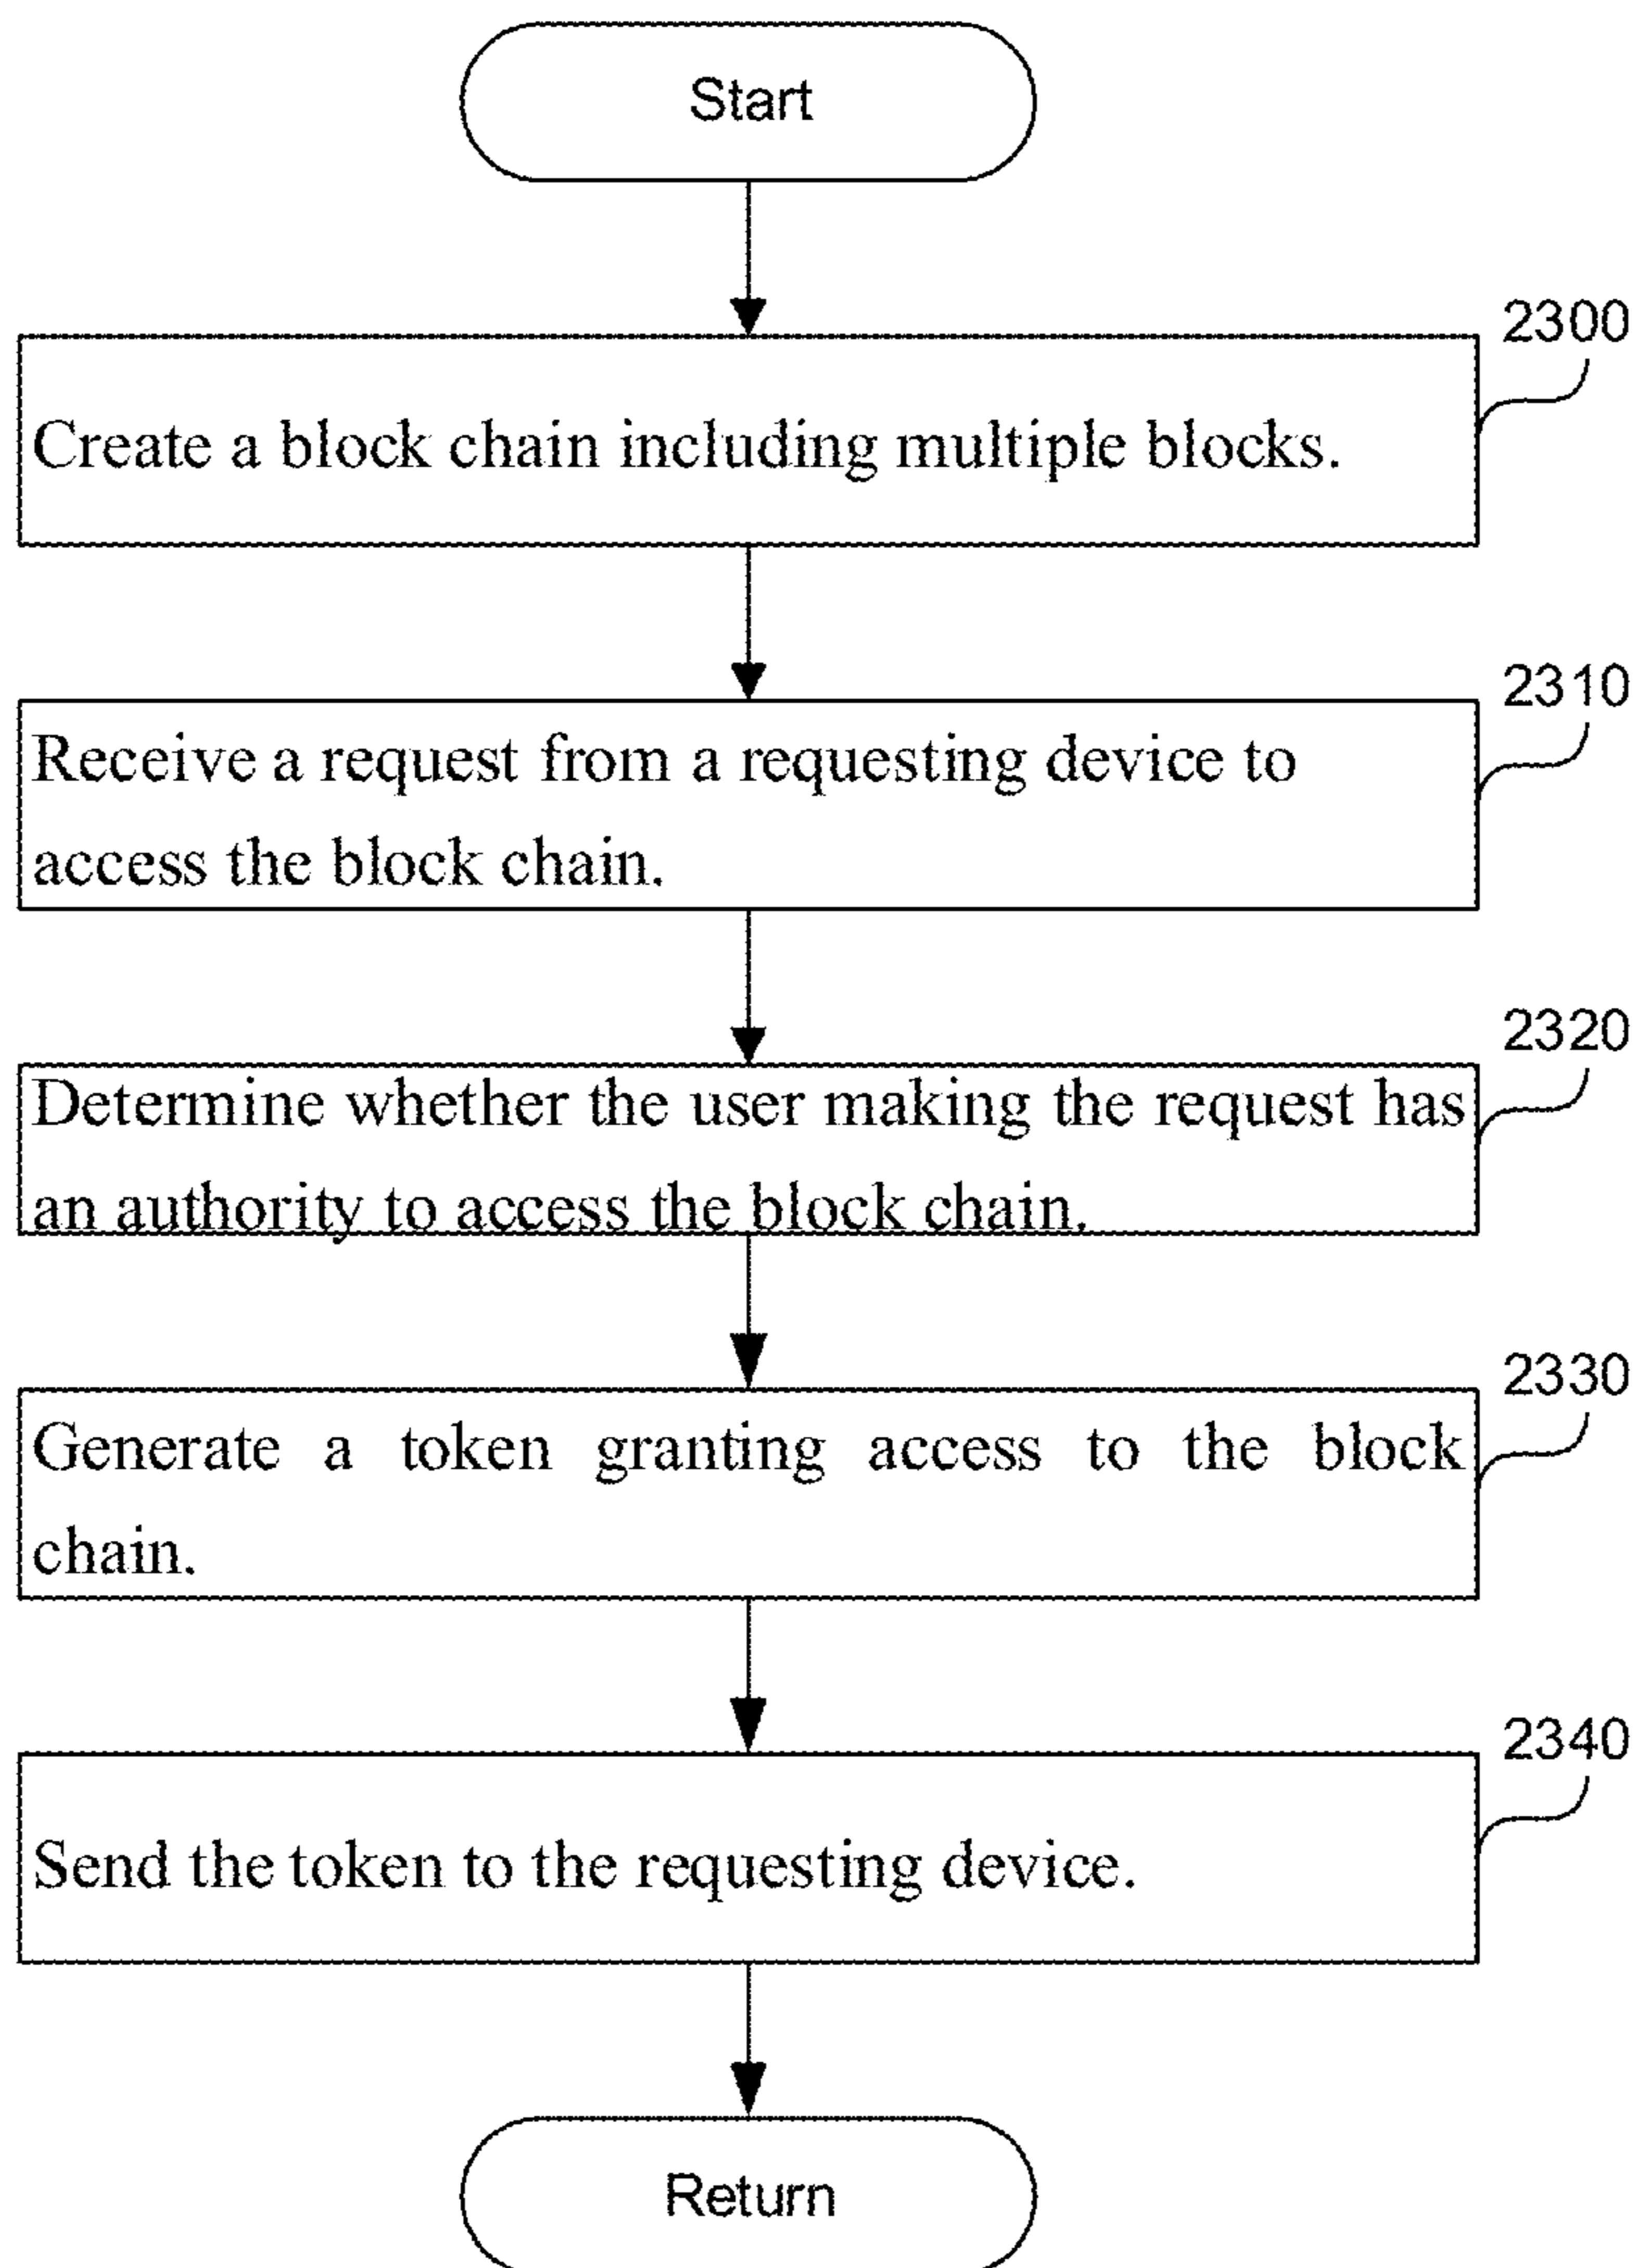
Start

2300

Create a block chain including multiple blocks.

2310

Receive a request from a requesting device to access the block chain.

2320

Determine whether the user making the request has an authority to access the block chain.

2330

Generate a token granting access to the block chain.

2340

Send the token to the requesting device.

Return